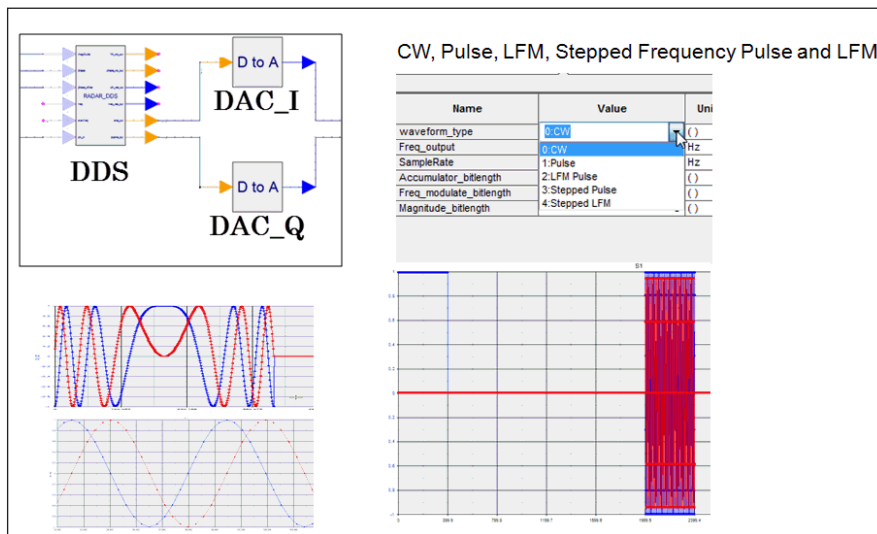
RADAR_DDS

DDS

D to A

DAC_I

D to A

DAC_Q

CW, Pulse, LFM, Stepped Frequency Pulse and LFM

| Name | Value | Uni |
|---|---|---|
| waveform_type | 0:CW | () |
| Freq_output | 0:CW | Hz |
| SampleRate | 1:Pulse | Hz |
| Accumulator_bitlength | 2:LFM Pulse | () |
| Freq_modulate_bitlength | 3:Stepped Pulse | () |
| Magnitude_bitlength | 4:Stepped LFM | () |

S1

1
0.8
0.6
0.4
0.2
0
-0.2
-0.4
-0.6
-0.8
-1

0
399.9
799.8
1199.7
1599.6
1999.5
2399.4